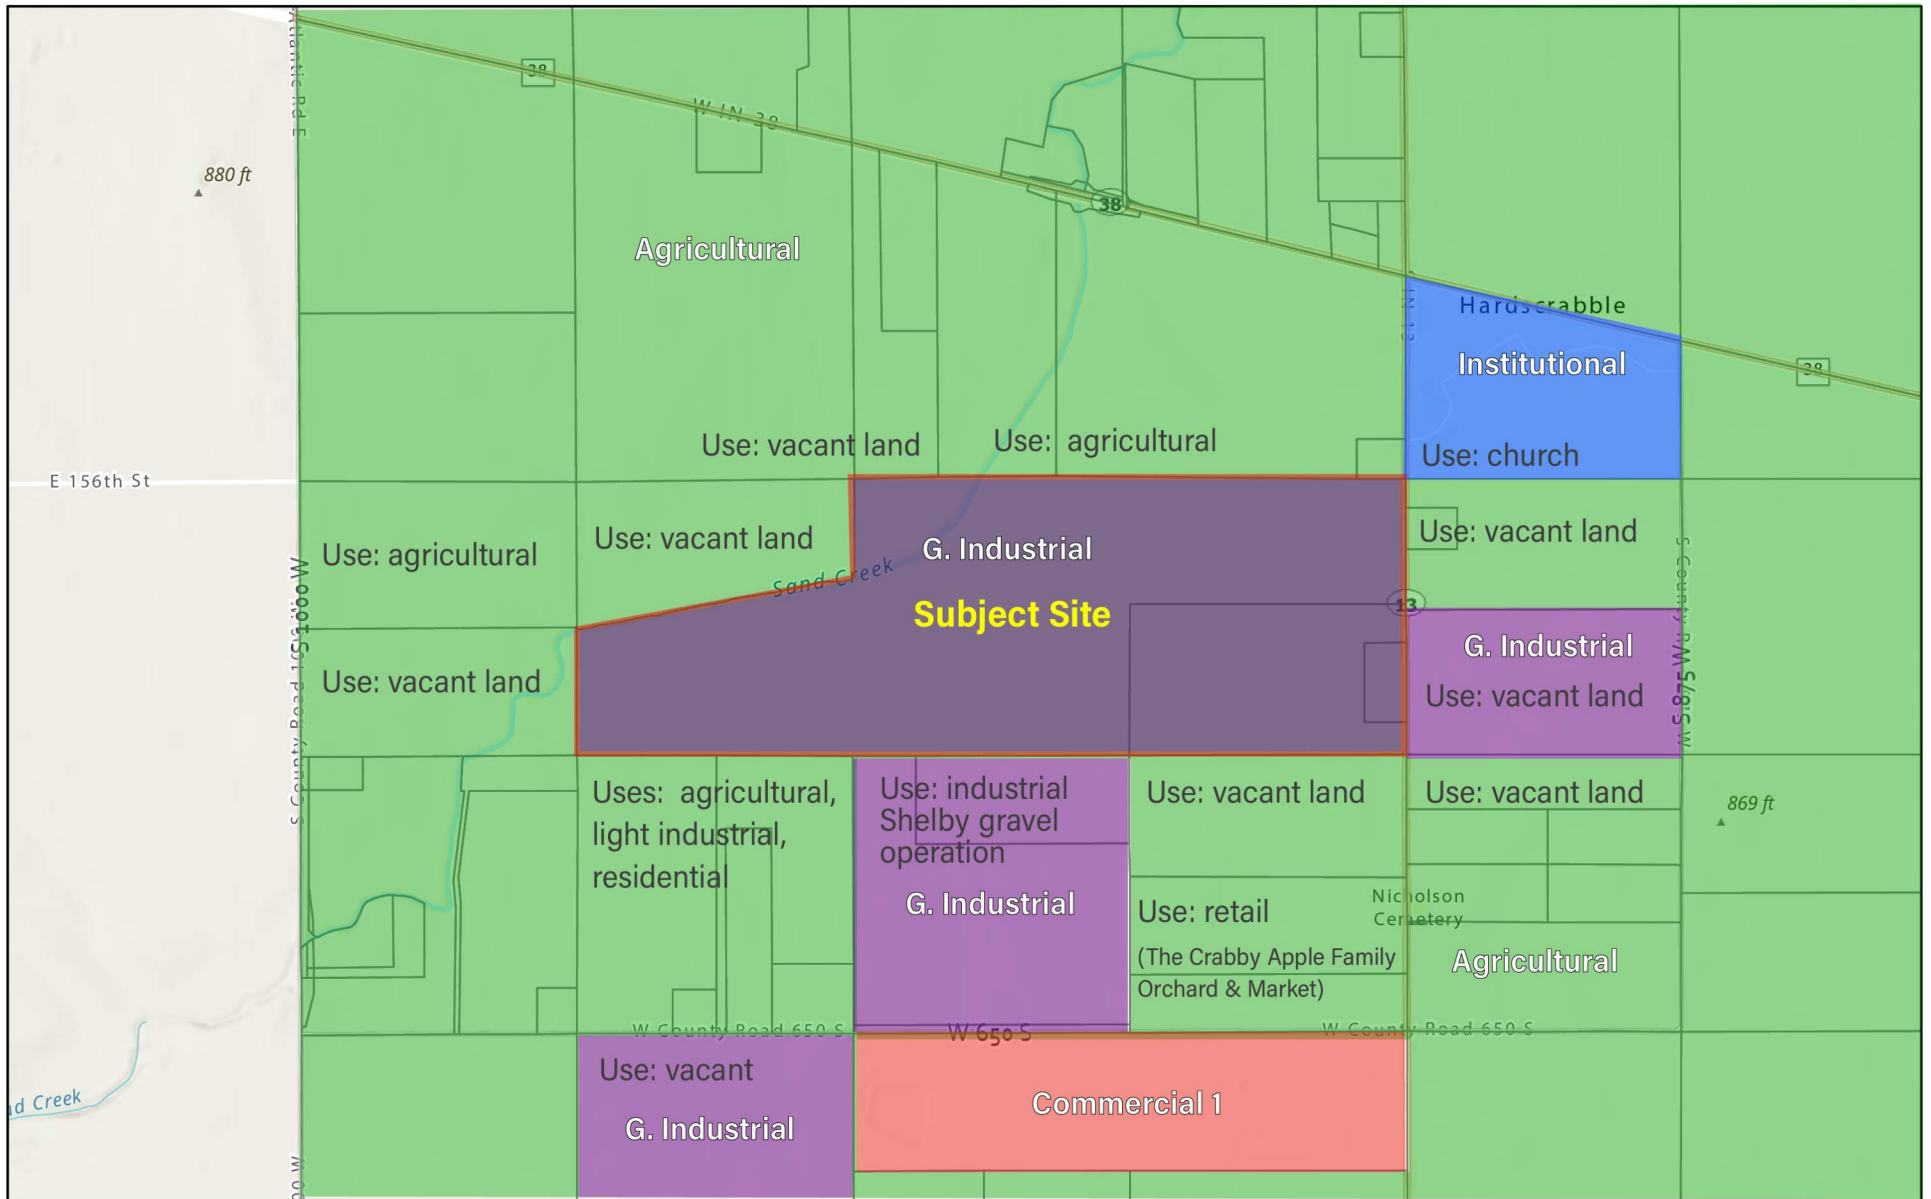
Atlantic Rd E

38

W IN 38

880 ft

38

Agricultural

Hardscrabble

Institutional

38

N 13

Use: vacant land

Use: agricultural

Use: church

E 156th St

Use: agricultural

Use: vacant land

G. Industrial

Use: vacant land

Sand Creek

Subject Site

13

G. Industrial

W 1000 S

S County Road 1000 W

Use: vacant land

Use: vacant land

S County Road 875 W

W 875 S

Uses: agricultural, light industrial, residential

Use: industrial Shelby gravel operation

Use: vacant land

Use: vacant land

869 ft

G. Industrial

Use: retail

Nicholson Cemetery

(The Crabby Apple Family Orchard & Market)

Agricultural

W County Road 650 S

W 650 S

W County Road 650 S

Sand Creek

Use: vacant

Commercial 1

G. Industrial